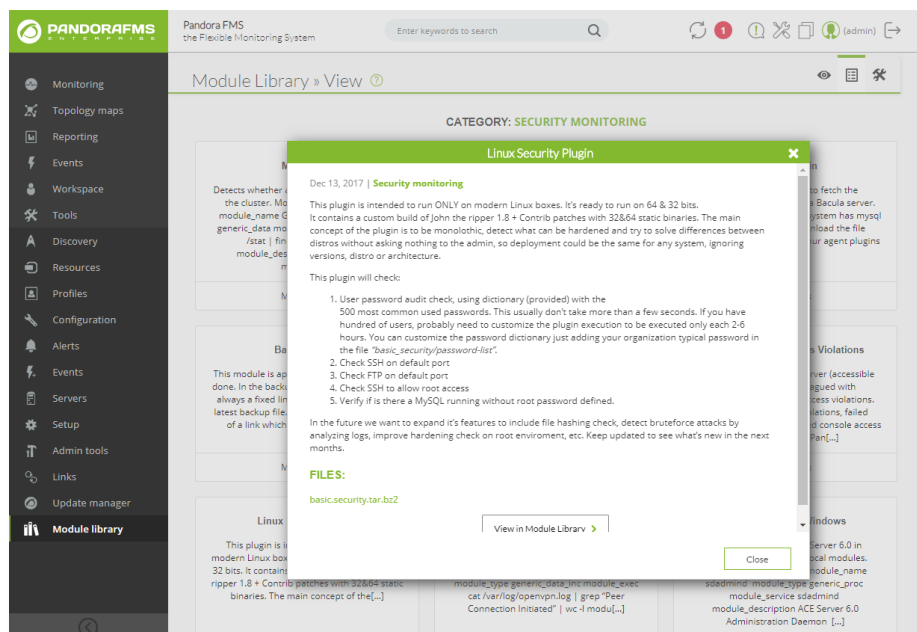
PANDORAFMS ENTERPRISE

Pandora FMS
the Flexible Monitoring System

Enter keywords to search

1

(admin)

Monitoring
Topology maps
Reporting
Events
Workspace
Tools
Discovery
Resources
Profiles
Configuration
Alerts
Events
Servers
Setup
Admin tools
Links
Update manager
Module library

Module Library » View

CATEGORY: SECURITY MONITORING

M
Detects whether a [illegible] the cluster. Mo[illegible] module_name G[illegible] generic_data mo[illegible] /stat | fin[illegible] module_des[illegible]

M

Ba
This module is a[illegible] done. In the backu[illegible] always a fixed lin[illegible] latest backup file. of a link which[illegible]

Linux
This plugin is i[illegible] modern Linux box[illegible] 32 bits. It contains ripper 1.8 + Contrib patches with 32&64 static binaries. The main concept of the[...]

module_type generic_data_inc module_exec cat /var/log/openvpn.log | grep "Peer Connection Initiated" | wc -l modu[...]

n
fetch the Bacula server. ystem has mysql nload the file ur agent plugins

s Violations
rver (accessible agued with ccess violations. olations, failed d console access Pan[...]

indows
Server 6.0 in ocal modules. module_name sdadmind module_type generic_proc module_service sdadmind module_description ACE Server 6.0 Administration Daemon [...]

Linux Security Plugin

Dec 13, 2017 | Security monitoring

This plugin is intended to run ONLY on modern Linux boxes. It's ready to run on 64 & 32 bits.
It contains a custom build of John the ripper 1.8 + Contrib patches with 32&64 static binaries. The main concept of the plugin is to be monolothic, detect what can be hardened and try to solve differences between distros without asking nothing to the admin, so deployment could be the same for any system, ignoring versions, distro or architecture.

This plugin will check:

1. User password audit check, using dictionary (provided) with the 500 most common used passwords. This usually don't take more than a few seconds. If you have hundred of users, probably need to customize the plugin execution to be executed only each 2-6 hours. You can customize the password dictionary just adding your organization typical password in the file "basic_security/password-list".
2. Check SSH on default port
3. Check FTP on default port
4. Check SSH to allow root access
5. Verify if is there a MySQL running without root password defined.

In the future we want to expand it's features to include file hashing check, detect bruteforce attacks by analyzing logs, improve hardening check on root enviroment, etc. Keep updated to see what's new in the next months.

FILES:

basic.security.tar.bz2

View in Module Library

Close